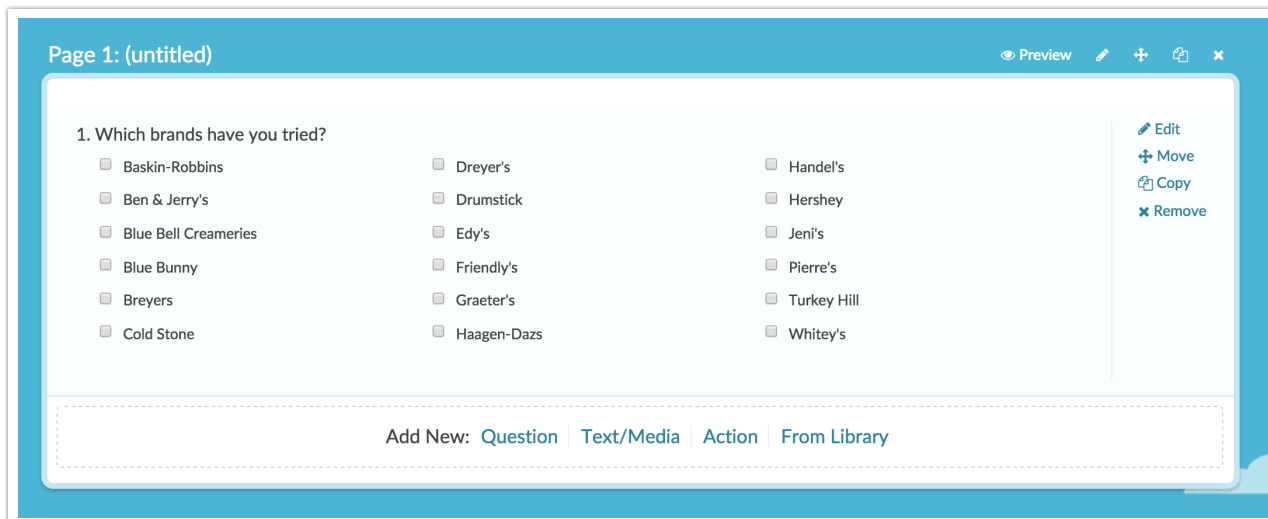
Page 1: (untitled)

Preview

1. Which brands have you tried?

Baskin-Robbins
Ben & Jerry's
Blue Bell Creameries
Blue Bunny
Breyers
Cold Stone

Dreyer's
Drumstick
Edy's
Friendly's
Graeter's
Haagen-Dazs

Handel's
Hershey
Jeni's
Pierre's
Turkey Hill
Whitey's

Edit
Move
Copy
Remove

Add New: Question | Text/Media | Action | From Library